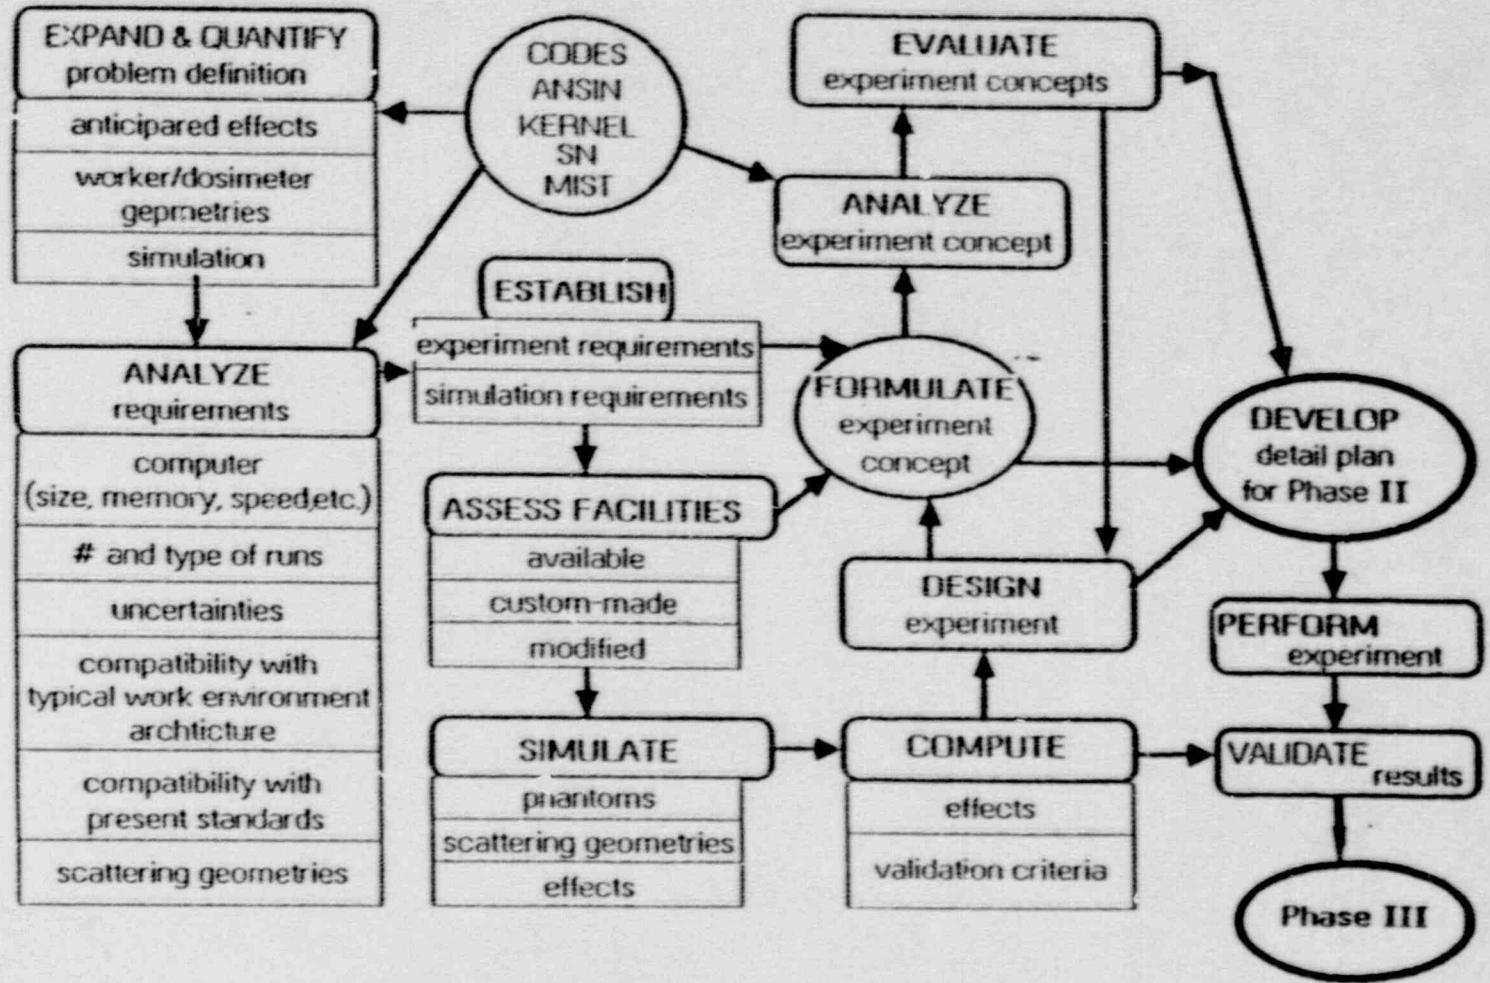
EXPAND & QUANTIFY
problem definition

anticipared effects

worker/dosimeter gepmetries

simulation

CODES
ANSIN
KERNEL
SN
MIST

EVALUATE
experiment concepts

ANALYZE
experiment concept

ESTABLISH

experiment requirements

simulation requirements

ANALYZE
requirements

computer (size, memory, speed,etc.)

# and type of runs

uncertainties

compatibility with typical work environment archticture

compatibility with present standards

scattering geometries

FORMULATE
experiment concept

DEVELOP
detail plan
for Phase II

ASSESS FACILITIES

available

custom-made

modified

DESIGN
experiment

PERFORM
experiment

SIMULATE

phantoms

scattering geometries

effects

COMPUTE

effects

validation criteria

VALIDATE
results

Phase III